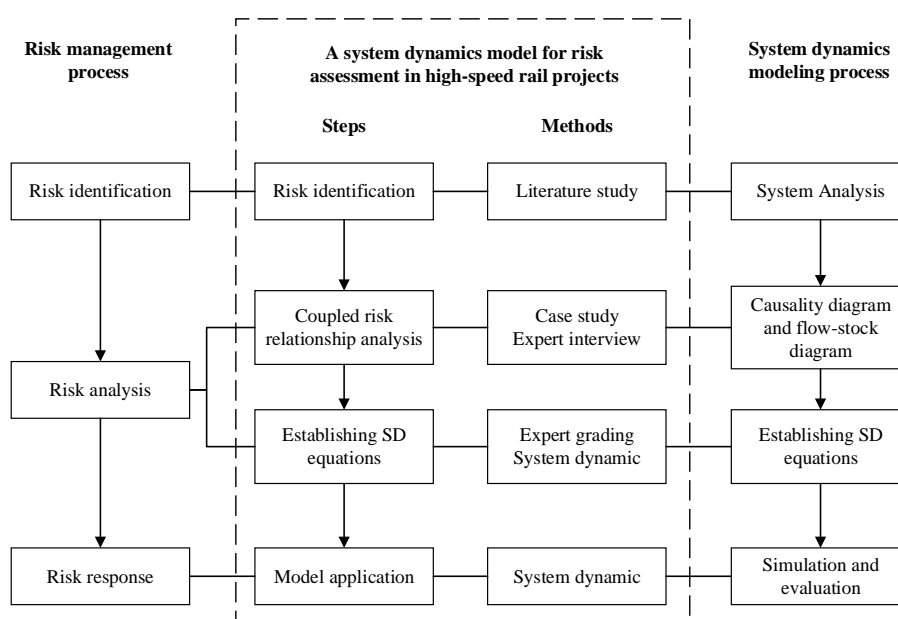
Risk management process

A system dynamics model for risk assessment in high-speed rail projects

System dynamics modeling process

Steps

Methods

Risk identification

Risk identification

Literature study

System Analysis

Coupled risk relationship analysis

Case study
Expert interview

Causality diagram and flow-stock diagram

Risk analysis

Establishing SD equations

Expert grading
System dynamic

Establishing SD equations

Risk response

Model application

System dynamic

Simulation and evaluation